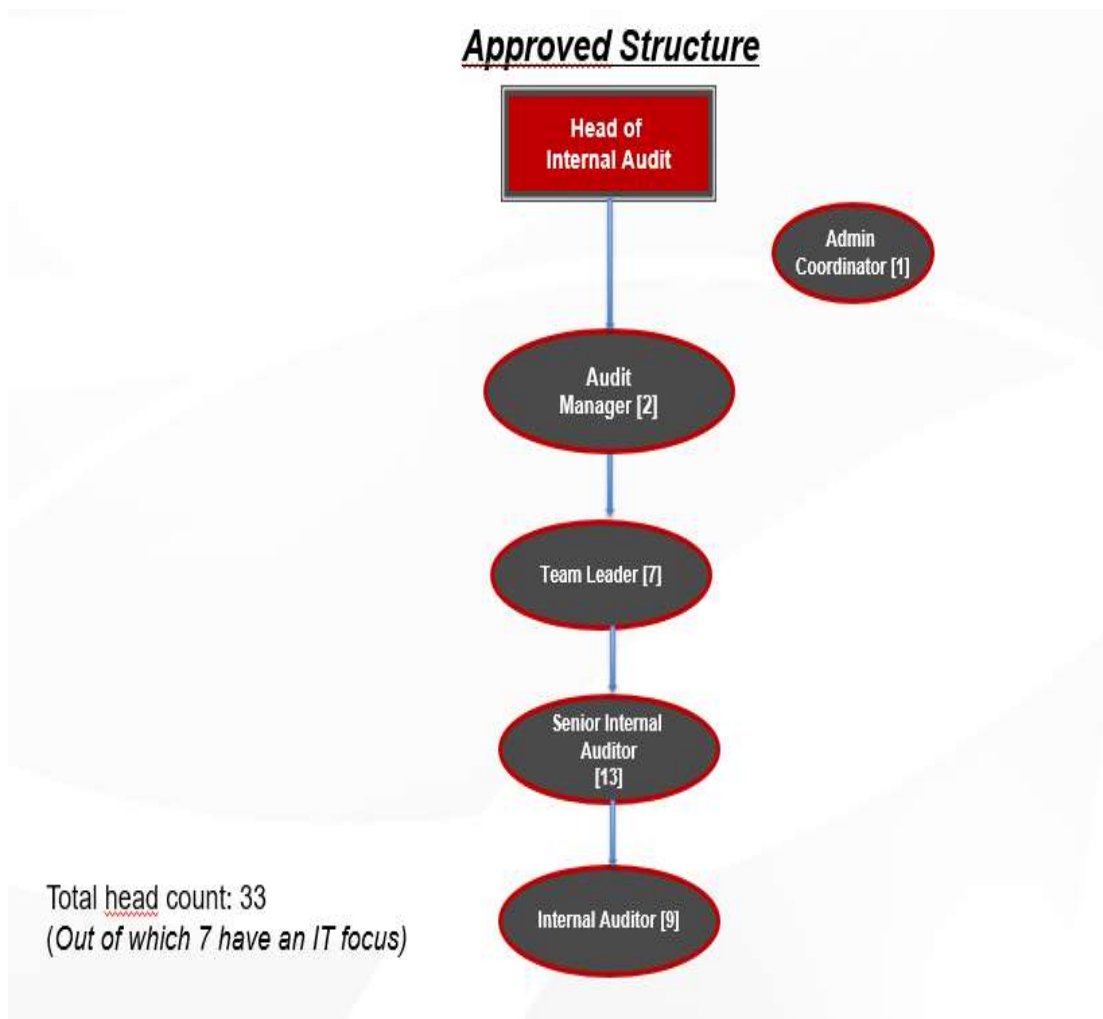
Approved Structure

Head of Internal Audit

Admin Coordinator [1]

Audit Manager [2]

Team Leader [7]

Senior Internal Auditor [13]

Internal Auditor [9]

Total head count: 33
(Out of which 7 have an IT focus)